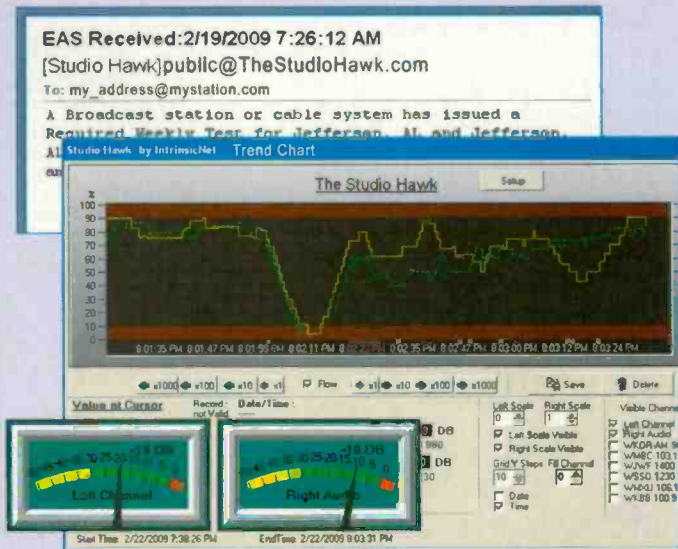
EAS Received:2/19/2009 7:26:12 AM
[Studio Hawk]public@TheStudioHawk.com
To: my_address@mystation.com
A Broadcast station or cable system has issued a Required Weekly Test for Jefferson, AL and Jefferson, Al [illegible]

Studio Hawk by IntrinsicNet Trend Chart

The Studio Hawk

Setup

%
100
90
80
70
60
50
40
30
20
10
0

8:01:35 PM 8:01:47 PM 8:01:59 PM 8:02:11 PM 8:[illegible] 8:02:35 PM 8:02:47 PM 8:03:00 PM 8:03:12 PM 8:03:24 PM

x1000 x100 x10 x1 Flow x1 x10 x100 x1000 Save Delete

Value at Cursor Record: not Valid Date/Time:

DB
DB

Left Scale 1 Right Scale 1
Left Scale Visible
Right Scale Visible
Grid Y Steps 10 Fill Channel 0
Date
Time

Visible Channels
Left Channel
Right Audio
WKOR-AM
WMBC 103.1
WJWF 1400
WSSO 1230
WMXU 106.1
WKBB 100.9

30 25 20 15 10 DB
Left Channel

30 25 20 15 10 5 DB
Right Audio

Start Time 2/22/2009 7:38:26 PM EndTime 2/22/2009 8:03:31 PM